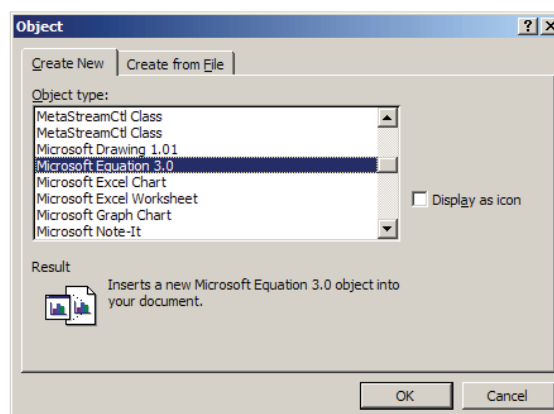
Object

?
X

Create New
Create from File

Object type:

MetaStreamCtl Class
MetaStreamCtl Class
Microsoft Drawing 1.01
Microsoft Equation 3.0
Microsoft Excel Chart
Microsoft Excel Worksheet
Microsoft Graph Chart
Microsoft Note-It

Display as icon

Result

Inserts a new Microsoft Equation 3.0 object into your document.

OK
Cancel